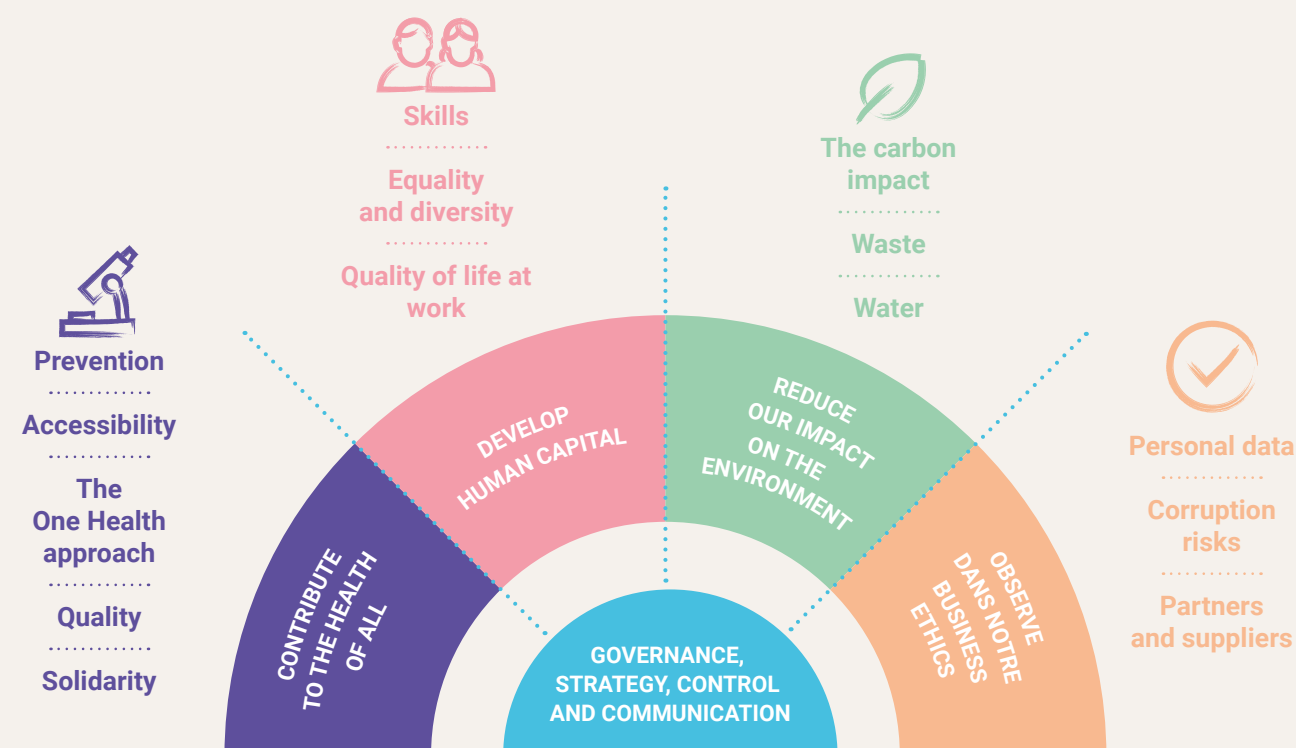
Skills

Equality and diversity

Quality of life at work

The carbon impact

Waste

Water

Prevention

Accessibility

The One Health approach

Quality

Solidarity

Personal data

Corruption risks

Partners and suppliers

DEVELOP HUMAN CAPITAL

REDUCE OUR IMPACT ON THE ENVIRONMENT

CONTRIBUTE TO THE HEALTH OF ALL

OBSERVE DANS NOTRE BUSINESS ETHICS

GOVERNANCE, STRATEGY, CONTROL AND COMMUNICATION